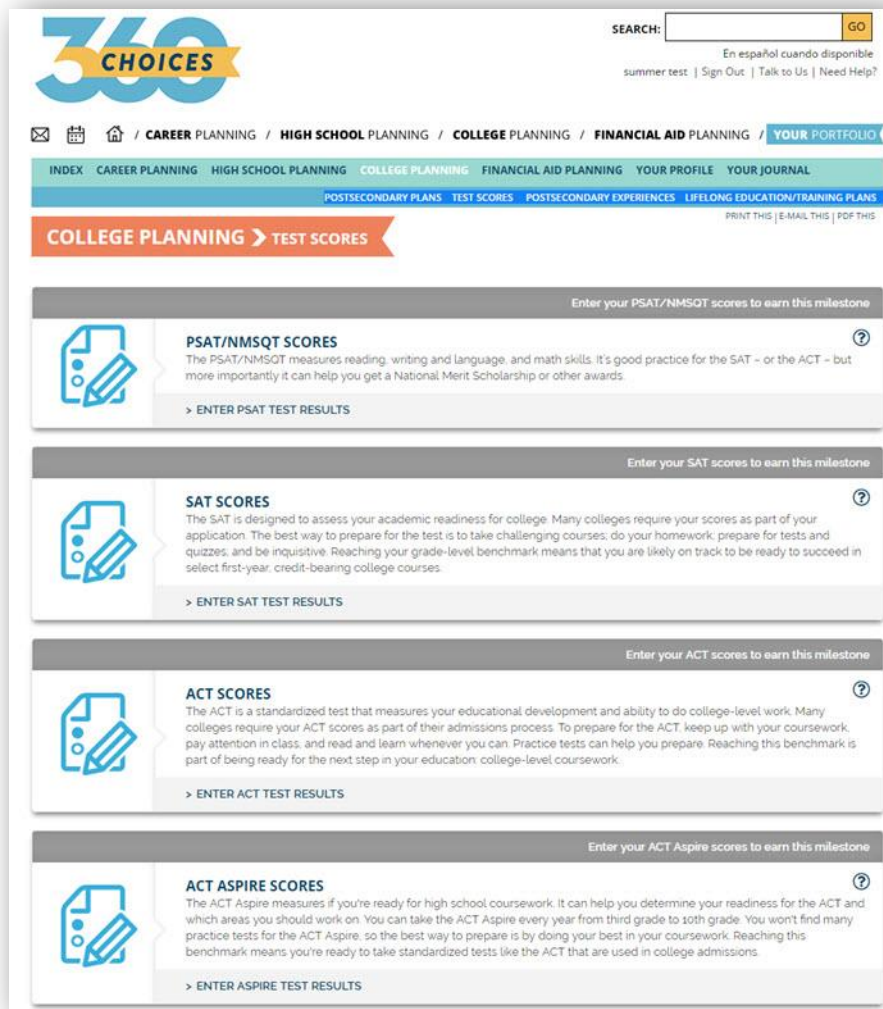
360 CHOICES

SEARCH: GO

En español cuando disponible

summer test | Sign Out | Talk to Us | Need Help?

/ CAREER PLANNING / HIGH SCHOOL PLANNING / COLLEGE PLANNING / FINANCIAL AID PLANNING / YOUR PORTFOLIO

INDEX CAREER PLANNING HIGH SCHOOL PLANNING COLLEGE PLANNING FINANCIAL AID PLANNING YOUR PROFILE YOUR JOURNAL

POSTSECONDARY PLANS TEST SCORES POSTSECONDARY EXPERIENCES LIFELONG EDUCATION/TRAINING PLANS

PRINT THIS | E-MAIL THIS | PDF THIS

COLLEGE PLANNING > TEST SCORES

Enter your PSAT/NMSQT scores to earn this milestone

PSAT/NMSQT SCORES

The PSAT/NMSQT measures reading, writing and language, and math skills. It's good practice for the SAT – or the ACT – but more importantly it can help you get a National Merit Scholarship or other awards.

> ENTER PSAT TEST RESULTS

Enter your SAT scores to earn this milestone

SAT SCORES

The SAT is designed to assess your academic readiness for college. Many colleges require your scores as part of your application. The best way to prepare for the test is to take challenging courses; do your homework; prepare for tests and quizzes; and be inquisitive. Reaching your grade-level benchmark means that you are likely on track to be ready to succeed in select first-year, credit-bearing college courses.

> ENTER SAT TEST RESULTS

Enter your ACT scores to earn this milestone

ACT SCORES

The ACT is a standardized test that measures your educational development and ability to do college-level work. Many colleges require your ACT scores as part of their admissions process. To prepare for the ACT, keep up with your coursework, pay attention in class, and read and learn whenever you can. Practice tests can help you prepare. Reaching this benchmark is part of being ready for the next step in your education: college-level coursework.

> ENTER ACT TEST RESULTS

Enter your ACT Aspire scores to earn this milestone

ACT ASPIRE SCORES

The ACT Aspire measures if you're ready for high school coursework. It can help you determine your readiness for the ACT and which areas you should work on. You can take the ACT Aspire every year from third grade to 10th grade. You won't find many practice tests for the ACT Aspire, so the best way to prepare is by doing your best in your coursework. Reaching this benchmark means you're ready to take standardized tests like the ACT that are used in college admissions.

> ENTER ASPIRE TEST RESULTS